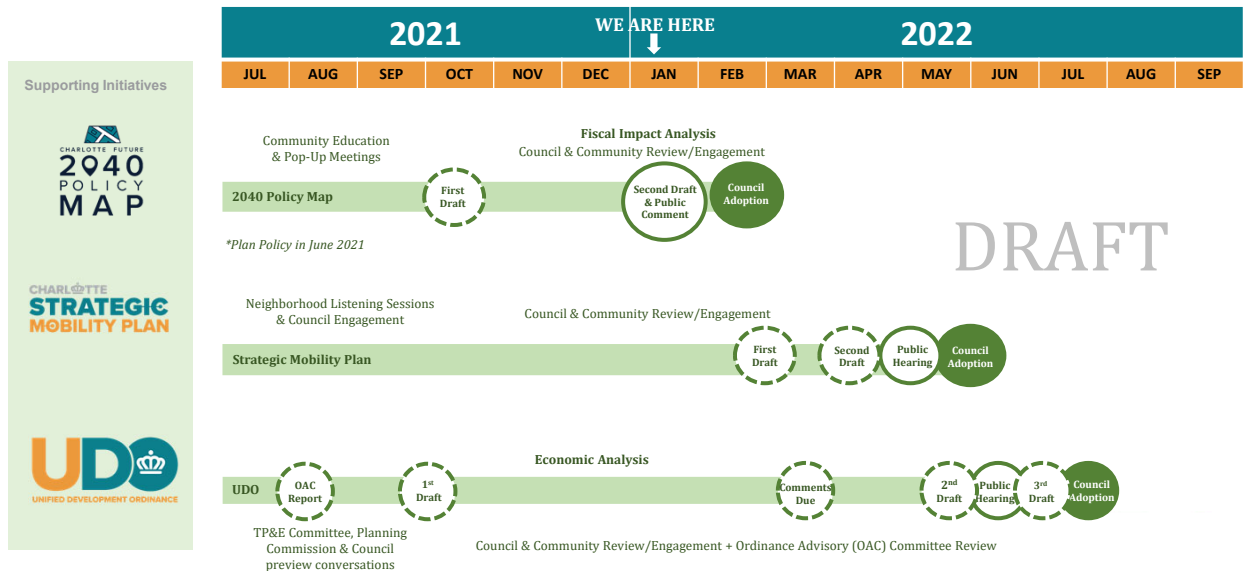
2021

WE ARE HERE

2022

| JUL | AUG | SEP | OCT | NOV | DEC | JAN | FEB | MAR | APR | MAY | JUN | JUL | AUG | SEP |
|---|---|---|---|---|---|---|---|---|---|---|---|---|---|---|

Supporting Initiatives

CHARLOTTE FUTURE 2040 POLICY MAP

Community Education & Pop-Up Meetings

Fiscal Impact Analysis
Council & Community Review/Engagement

2040 Policy Map

First Draft

Second Draft & Public Comment

Council Adoption

*Plan Policy in June 2021

DRAFT

CHARLOTTE STRATEGIC MOBILITY PLAN

Neighborhood Listening Sessions & Council Engagement

Council & Community Review/Engagement

Strategic Mobility Plan

First Draft

Second Draft

Public Hearing

Council Adoption

UDO UNIFIED DEVELOPMENT ORDINANCE

Economic Analysis

UDO

OAC Report

1st Draft

Comments Due

2nd Draft

Public Hearing

3rd Draft

Council Adoption

TP&E Committee, Planning Commission & Council preview conversations

Council & Community Review/Engagement + Ordinance Advisory (OAC) Committee Review